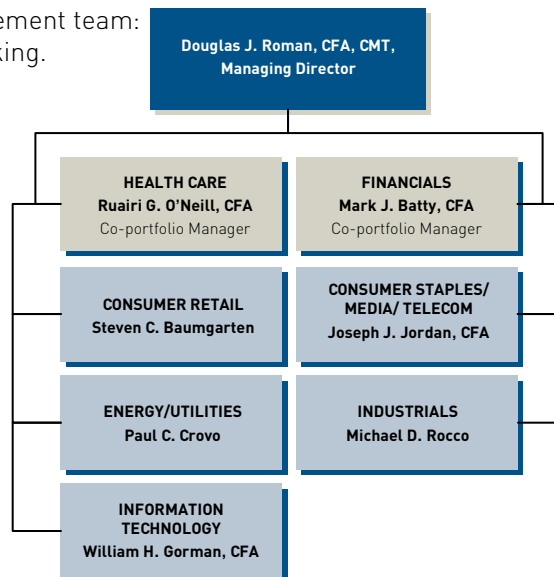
ement team:
king.

Douglas J. Roman, CFA, CMT, Managing Director

HEALTH CARE
Ruairi G. O'Neill, CFA
Co-portfolio Manager

FINANCIALS
Mark J. Batty, CFA
Co-portfolio Manager

CONSUMER RETAIL
Steven C. Baumgarten

CONSUMER STAPLES/ MEDIA/ TELECOM
Joseph J. Jordan, CFA

ENERGY/UTILITIES
Paul C. Crovo

INDUSTRIALS
Michael D. Rocco

INFORMATION TECHNOLOGY
William H. Gorman, CFA